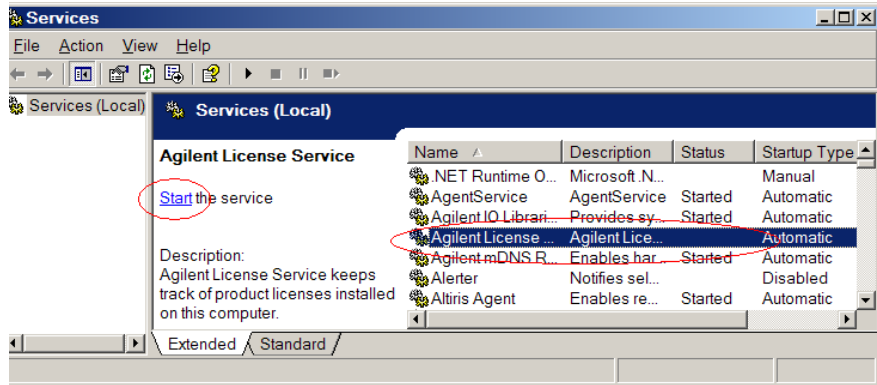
Services

File Action View Help

Services (Local)

Services (Local)

Agilent License Service

Start the service

Description:
Agilent License Service keeps track of product licenses installed on this computer.

| Name | Description | Status | Startup Type |
|---|---|---|---|
| .NET Runtime O... | Microsoft .N... | | Manual |
| AgentService | AgentService | Started | Automatic |
| Agilent IO Librari... | Provides sy... | Started | Automatic |
| Agilent License ... | Agilent Lice... | | Automatic |
| Agilent mDNS R... | Enables har... | Started | Automatic |
| Alerter | Notifies sel... | | Disabled |
| Altiris Agent | Enables re... | Started | Automatic |

Extended Standard